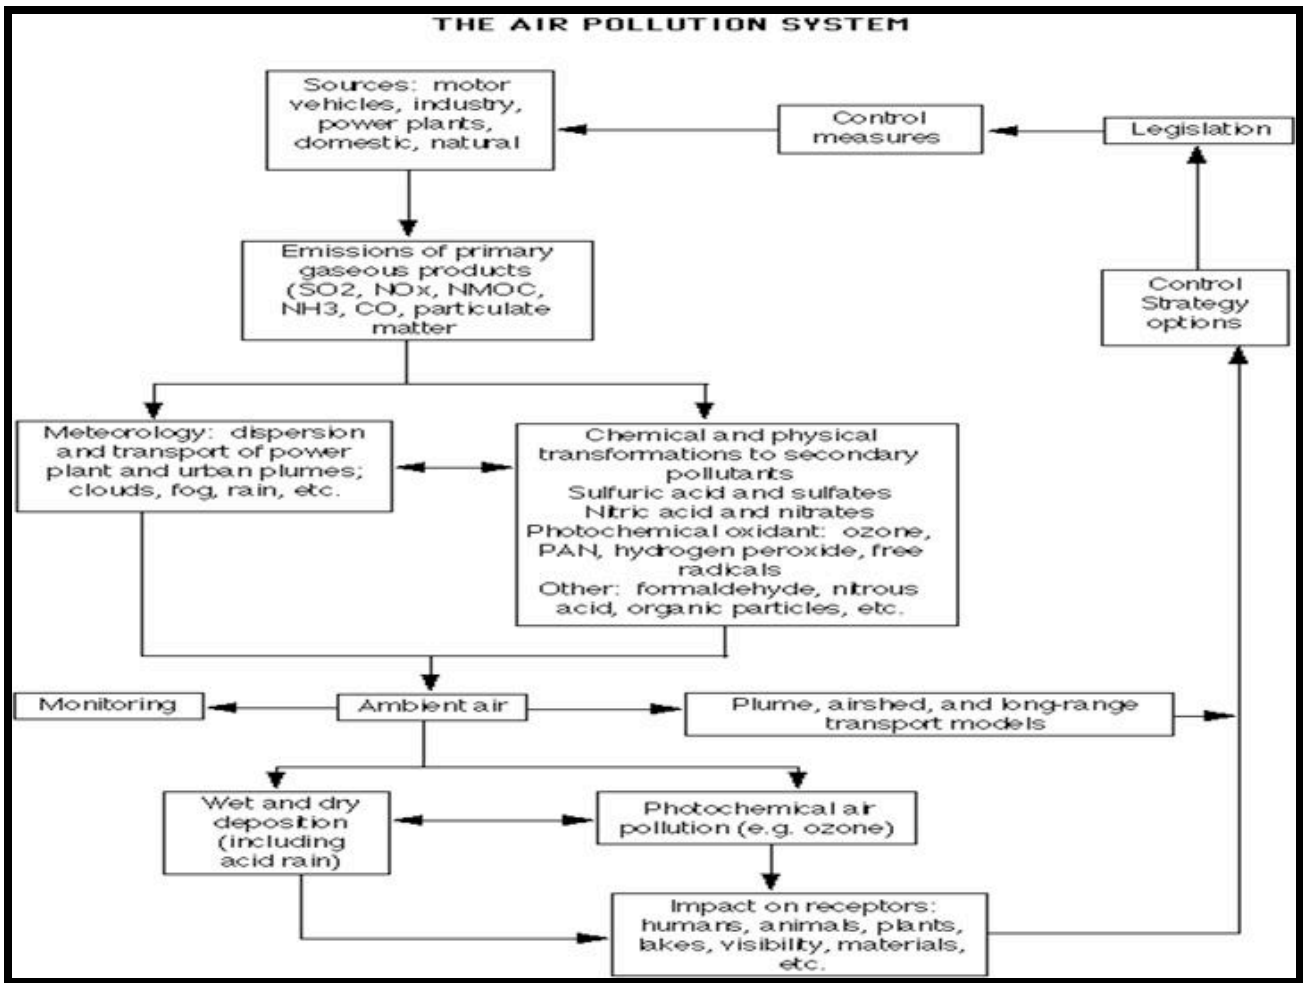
THE AIR POLLUTION SYSTEM

Sources: motor vehicles, industry, power plants, domestic, natural

Control measures

Legislation

Emissions of primary gaseous products (SO2, NOx, NMOC, NH3, CO, particulate matter

Control Strategy options

Meteorology: dispersion and transport of power plant and urban plumes; clouds, fog, rain, etc.

Chemical and physical transformations to secondary pollutants
Sulfuric acid and sulfates
Nitric acid and nitrates
Photochemical oxidant: ozone, PAN, hydrogen peroxide, free radicals
Other: formaldehyde, nitrous acid, organic particles, etc.

Monitoring

Ambient air

Plume, airshed, and long-range transport models

Wet and dry deposition (including acid rain)

Photochemical air pollution (e.g. ozone)

Impact on receptors: humans, animals, plants, lakes, visibility, materials, etc.